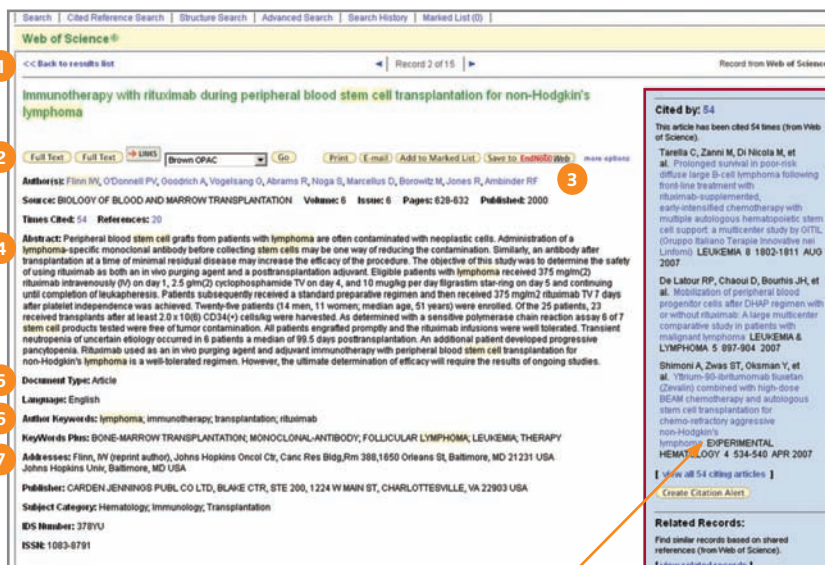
Search | Cited Reference Search | Structure Search | Advanced Search | Search History | Marked List (0)

Web of Science®

1

<<Back to results list

Record 2 of 15

Record from Web of Science

Immunotherapy with rituximab during peripheral blood stem cell transplantation for non-Hodgkin's lymphoma

2

Full Text | Full Text | LINKS | Brown OPAC | Go

Print | E-mail | Add to Marked List | Save to EndNote Web | more options

3

Author(s): Flinn IW, O'Donnell PV, Goodrich A, Vogelsang G, Abrams R, Noga S, Marcellus D, Borowitz M, Jones R, Ambinder RF

Source: BIOLOGY OF BLOOD AND MARROW TRANSPLANTATION Volume: 6 Issue: 6 Pages: 628-632 Published: 2000

Times Cited: 54 References: 20

4

Abstract: Peripheral blood stem cell grafts from patients with lymphoma are often contaminated with neoplastic cells. Administration of a lymphoma-specific monoclonal antibody before collecting stem cells may be one way of reducing the contamination. Similarly, an antibody after transplantation at a time of minimal residual disease may increase the efficacy of the procedure. The objective of this study was to determine the safety of using rituximab as both an in vivo purging agent and a posttransplantation adjuvant. Eligible patients with lymphoma received 375 mg/m2(2) rituximab intravenously (IV) on day 1, 2.5 g/m(2) cyclophosphamide TV on day 4, and 10 mug/kg per day filgrastim star-ring on day 5 and continuing until completion of leukapheresis. Patients subsequently received a standard preparative regimen and then received 375 mg/m2 rituximab TV 7 days after platelet independence was achieved. Twenty-five patients (14 men, 11 women; median age, 51 years) were enrolled. Of the 25 patients, 23 received transplants after at least 2.0 x 10(6) CD34(+) cells/kg were harvested. As determined with a sensitive polymerase chain reaction assay 6 of 7 stem cell products tested were free of tumor contamination. All patients engrafted promptly and the rituximab infusions were well tolerated. Transient neutropenia of uncertain etiology occurred in 6 patients a median of 99.5 days posttransplantation. An additional patient developed progressive pancytopenia. Rituximab used as an in vivo purging agent and adjuvant immunotherapy with peripheral blood stem cell transplantation for non-Hodgkin's lymphoma is a well-tolerated regimen. However, the ultimate determination of efficacy will require the results of ongoing studies.

5

Document Type: Article

Language: English

6

Author Keywords: lymphoma; immunotherapy; transplantation; rituximab

KeyWords Plus: BONE-MARROW TRANSPLANTATION; MONOCLONAL-ANTIBODY; FOLLICULAR LYMPHOMA; LEUKEMIA; THERAPY

7

Addresses: Flinn, IW (reprint author), Johns Hopkins Oncol Ctr, Canc Res Bldg,Rm 388,1650 Orleans St, Baltimore, MD 21231 USA
Johns Hopkins Univ, Baltimore, MD USA

Publisher: CARDEN JENNINGS PUBL CO LTD, BLAKE CTR, STE 200, 1224 W MAIN ST, CHARLOTTESVILLE, VA 22903 USA

Subject Category: Hematology; Immunology; Transplantation

IDS Number: 378YU

ISSN: 1083-8791

Cited by: 54

This article has been cited 54 times (from Web of Science).

Tarella C, Zanni M, Di Nicola M, et al. Prolonged survival in poor-risk diffuse large B-cell lymphoma following front-line treatment with rituximab-supplemented, early-intensified chemotherapy with multiple autologous hematopoietic stem cell support: a multicenter study by GITIL (Gruppo Italiano Terapie Innovative nei Linfomi) LEUKEMIA 8 1802-1811 AUG 2007

De Latour RP, Chaoui D, Bourhis JH, et al. Mobilization of peripheral blood progenitor cells after DHAP regimen with or without rituximab: A large multicenter comparative study in patients with malignant lymphoma LEUKEMIA & LYMPHOMA 5 897-904 2007

Shimoni A, Zwas ST, Oksman Y, et al. Yttrium-90-ibritumomab tiuxetan (Zevalin) combined with high-dose BEAM chemotherapy and autologous stem cell transplantation for chemo-refractory aggressive non-Hodgkin's lymphoma EXPERIMENTAL HEMATOLOGY 4 534-540 APR 2007

[ view all 54 citing articles ]

Create Citation Alert

Related Records:

Find similar records based on shared references (from Web of Science).

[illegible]